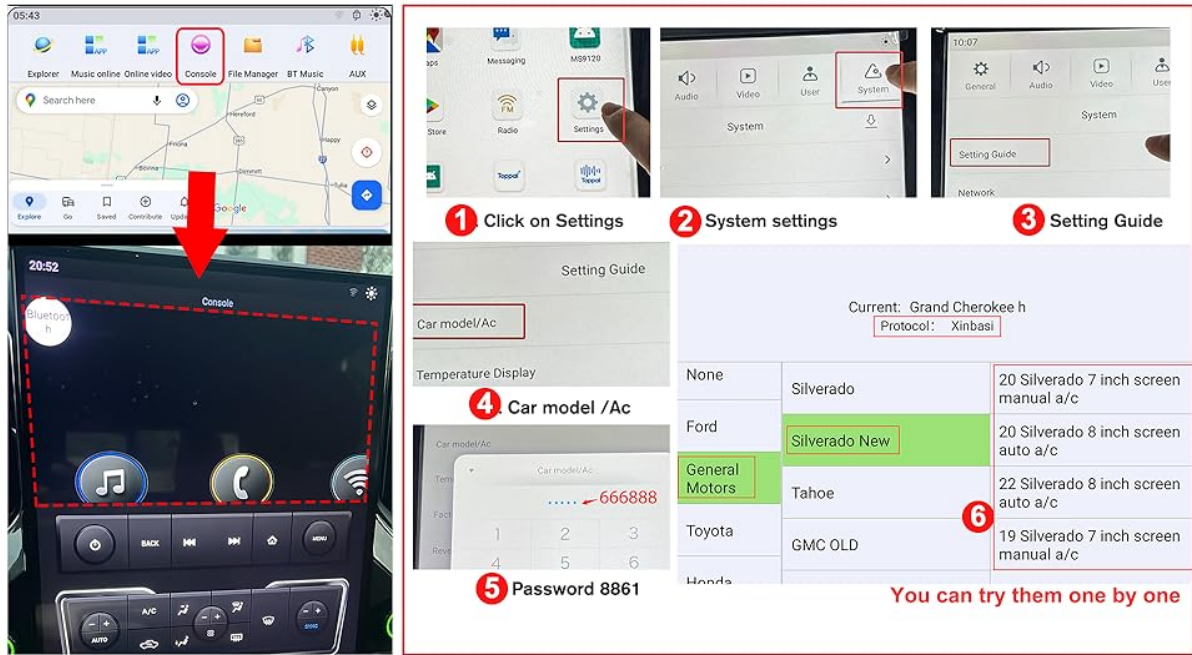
05:43

Explorer Music online Online video Console File Manager BT Music AUX

Search here

Hereford
Canyon
Happy
Friona
Tulia
Bovina
Dimmitt
Google

Explore Go Saved Contribute Upda

20:52
Console
Bluetoot h

BACK MENU
A/C
AUTO SYNC

aps Messaging MS9120
Store Radio Settings
Toppal Toppal

Audio Video User System
System

10:07
General Audio Video User
System
Setting Guide
Network

1 Click on Settings
2 System settings
3 Setting Guide

Setting Guide
Car model/Ac
Temperature Display
4 Car model /Ac

Car model/Ac
Car model/Ac
...... 666888
Fact
Reve
1 2 3
4 5 6
5 Password 8861

Current: Grand Cherokee h
Protocol: Xinbasi

| None | Silverado | 20 Silverado 7 inch screen manual a/c |
|---|---|---|
| Ford | Silverado New | 20 Silverado 8 inch screen auto a/c |
| General Motors | Tahoe | 22 Silverado 8 inch screen auto a/c |
| Toyota | GMC OLD | 19 Silverado 7 inch screen manual a/c |
| Honda | | |

6
You can try them one by one